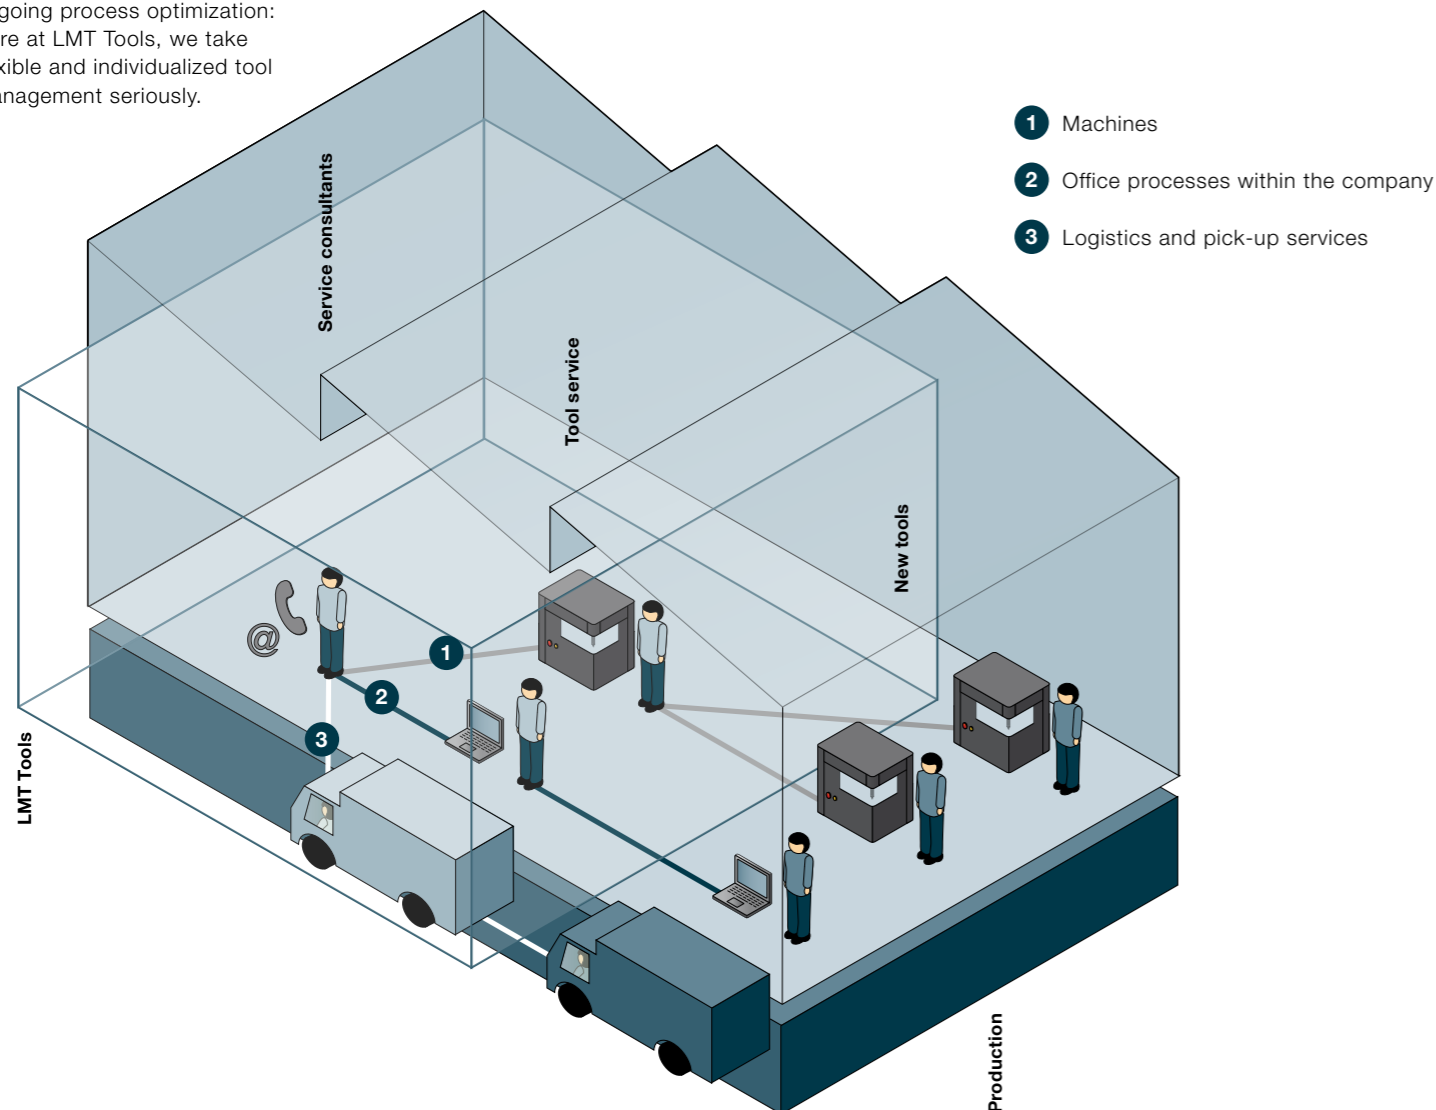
going process optimization: re at LMT Tools, we take xible and individualized tool anagement seriously.

1 Machines

2 Office processes within the company

3 Logistics and pick-up services

Service consultants

Tool service

New tools

LMT Tools

Production

@

1

2

3